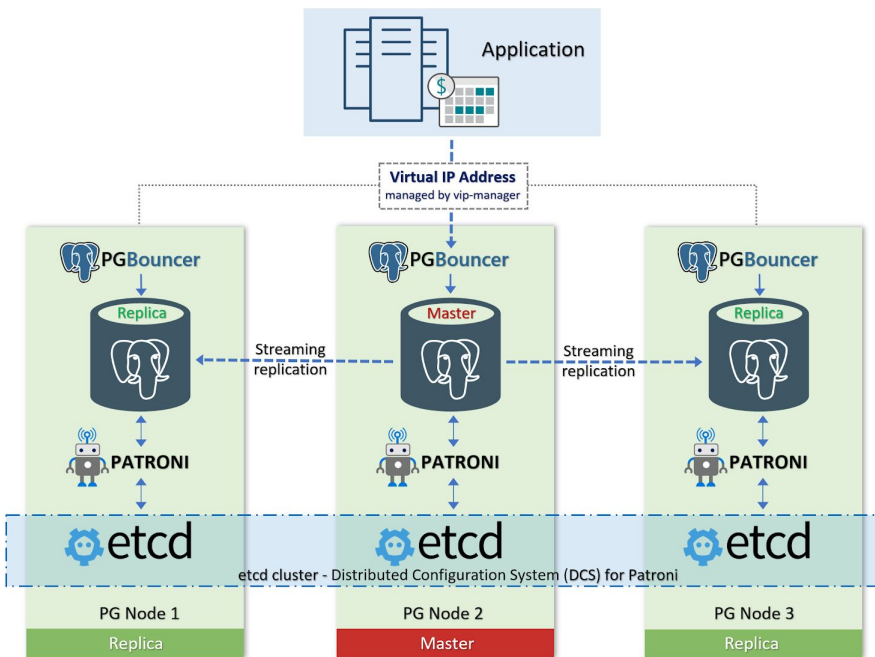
Application

$

Virtual IP Address
managed by vip-manager

PGBouncer

Replica

PATRONI

etcd

PG Node 1

Replica

PGBouncer

Master

PATRONI

etcd

PG Node 2

Master

PGBouncer

Replica

PATRONI

etcd

PG Node 3

Replica

Streaming replication

Streaming replication

etcd cluster - Distributed Configuration System (DCS) for Patroni